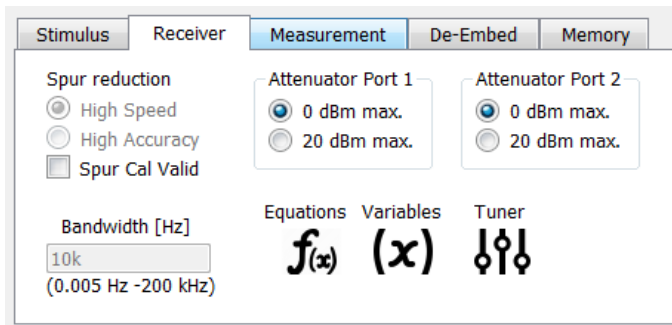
Stimulus Receiver Measurement De-Embed Memory

Spur reduction
High Speed
High Accuracy
Spur Cal Valid

Attenuator Port 1
0 dBm max.
20 dBm max.

Attenuator Port 2
0 dBm max.
20 dBm max.

Bandwidth [Hz]
10k
(0.005 Hz -200 kHz)

Equations Variables Tuner
$f(x)$ $(x)$